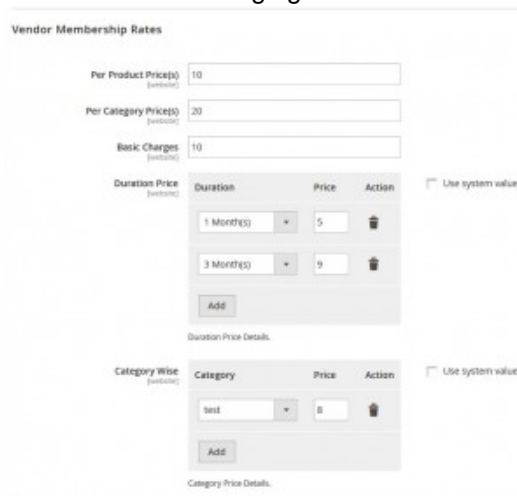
Vendor Membership Rates

Per Product Price(s) [website] 10

Per Category Price(s) [website] 20

Basic Charges [website] 10

Duration Price [website]

| Duration | Price | Action |
|---|---|---|
| 1 Month(s) | 5 | |
| 3 Month(s) | 9 | |

Add

Duration Price Details.

Use system value

Category Wise [website]

| Category | Price | Action |
|---|---|---|
| test | 8 | |

Add

Category Price Details.

Use system value